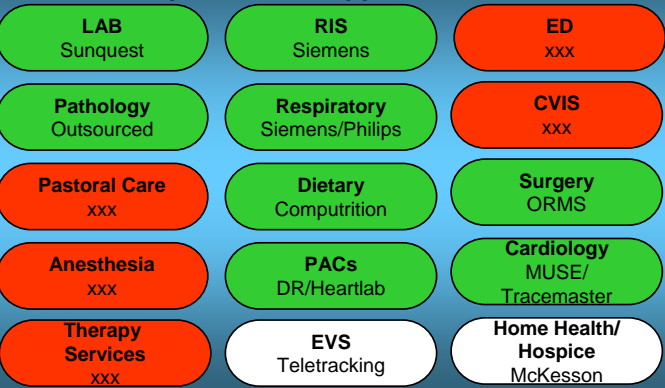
LAB
Sunquest

RIS
Siemens

ED
xxx

Pathology
Outsourced

Respiratory
Siemens/Philips

CVIS
xxx

Pastoral Care
xxx

Dietary
Computrition

Surgery
ORMS

Anesthesia
xxx

PACs
DR/Heartlab

Cardiology
MUSE/
Tracemaster

Therapy
Services
xxx

EVS
Teletracking

Home Health/
Hospice
McKesson